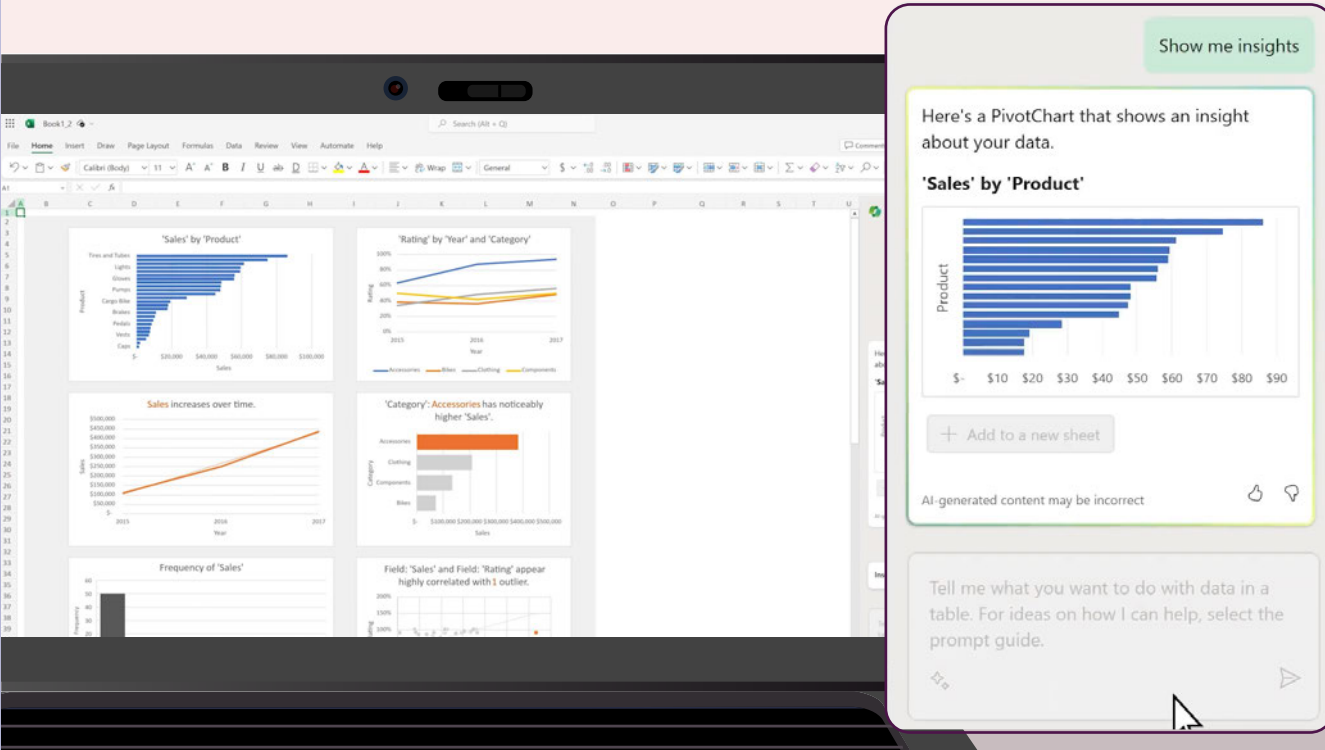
Show me insights

Here's a PivotChart that shows an insight about your data.

'Sales' by 'Product'

Product

$- $10 $20 $30 $40 $50 $60 $70 $80 $90

+ Add to a new sheet

AI-generated content may be incorrect

Tell me what you want to do with data in a table. For ideas on how I can help, select the prompt guide.

Book1_2

Search (Alt + Q)

File Home Insert Draw Page Layout Formulas Data Review View Automate Help

Comments

Calibri (Body) 11 Wrap General

'Sales' by 'Product'

Tires and Tubes
Lights
Gloves
Pumps
Cargo Bike
Brakes
Pedals
Vests
Caps

Product

$- $20,000 $40,000 $60,000 $80,000 $100,000

Sales

'Rating' by 'Year' and 'Category'

100% 80% 60% 40% 20% 0%

Rating

2015 2016 2017

Year

Accessories Bikes Clothing Components

Sales increases over time.

$500,000 $450,000 $400,000 $350,000 $300,000 $250,000 $200,000 $150,000 $100,000 $50,000 $-

Sales

2015 2016 2017

Year

'Category': Accessories has noticeably higher 'Sales'.

Accessories
Clothing
Components
Bikes

Category

$- $100,000 $200,000 $300,000 $400,000 $500,000

Sales

Frequency of 'Sales'

60 50 40 30 20

Frequency

Field: 'Sales' and Field: 'Rating' appear highly correlated with 1 outlier.

200% 150% 100%

Rating